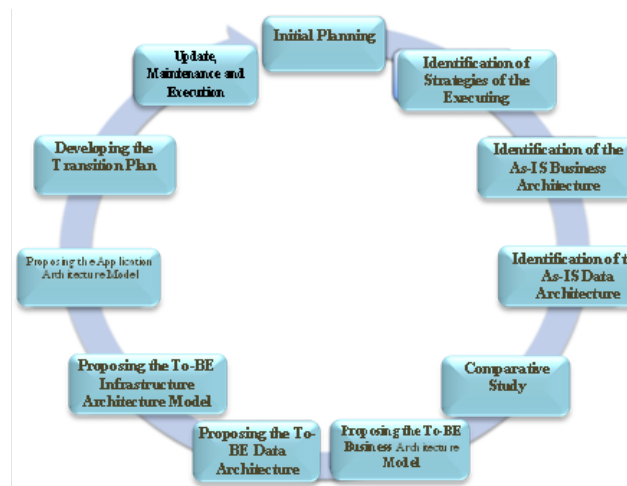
Initial Planning

Identification of Strategies of the Executing

Identification of the As-IS Business Architecture

Identification of t As-IS Data Architecture

Comparative Study

Proposing the To-BE Business Architecture Model

Proposing the To-BE Data Architecture

Proposing the To-BE Infrastructure Architecture Model

Proposing the Application Architecture Model

Developing the Transition Plan

Update, Maintenance and Execution